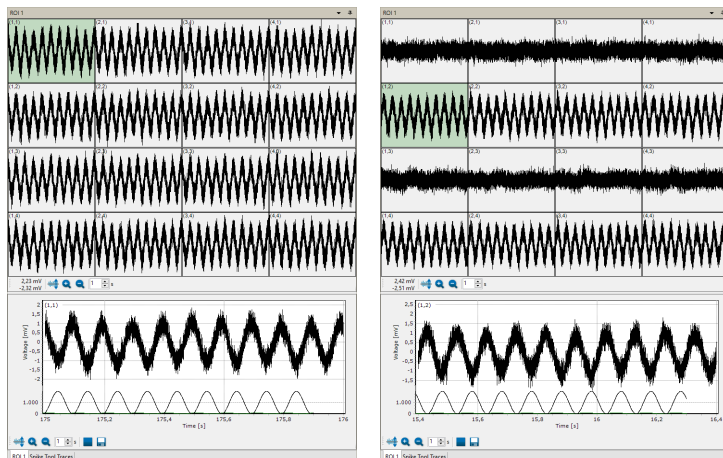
ROI 1

(1,1) (2,1) (3,1) (4,1)
(1,2) (2,2) (3,2) (4,2)
(1,3) (2,3) (3,3) (4,3)
(1,4) (2,4) (3,4) (4,4)

2,23 mV
-2,32 mV
1 s

2
1,5
1
0,5
0
-0,5
-1
-1,5
-2
Voltage [mV]
(1,1)
1.000
0
175 175,2 175,4 175,6 175,8 176
Time [s]

1 s

ROI 1 Spike Tool Traces

(1,1) (2,1) (3,1) (4,1)
(1,2) (2,2) (3,2) (4,2)
(1,3) (2,3) (3,3) (4,3)
(1,4) (2,4) (3,4) (4,4)

2,42 mV
-2,51 mV
1 s

2,5
2
1,5
1
0,5
0
-0,5
-1
-1,5
-2
Voltage [mV]
(1,2)
1.000
0
15,4 15,6 15,8 16 16,2 16,4
Time [s]

1 s

ROI 1 Spike Tool Traces